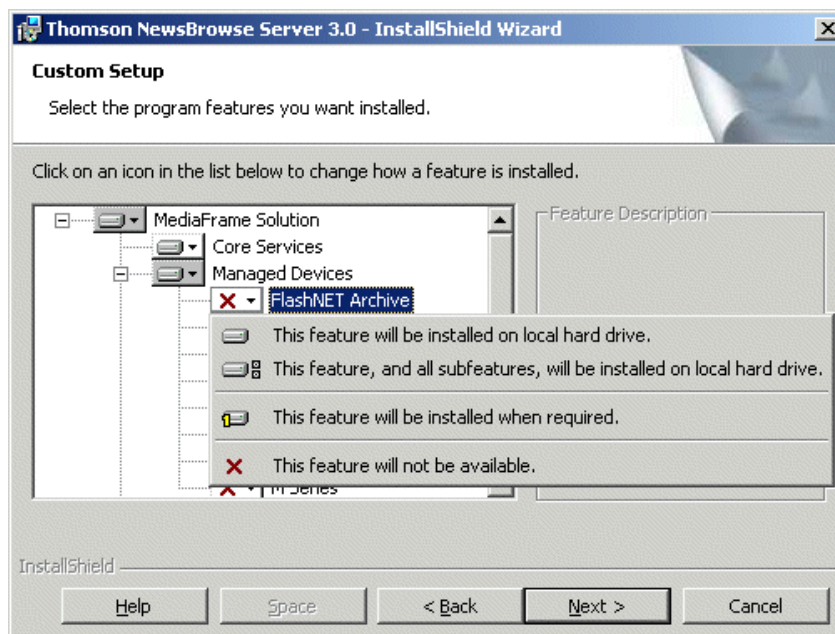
Thomson NewsBrowse Server 3.0 - InstallShield Wizard

Custom Setup

Select the program features you want installed.

Click on an icon in the list below to change how a feature is installed.

MediaFrame Solution
Core Services
Managed Devices
FlashNET Archive
M Series

Feature Description

This feature will be installed on local hard drive.
This feature, and all subfeatures, will be installed on local hard drive.
This feature will be installed when required.
This feature will not be available.

InstallShield

Help
Space
< Back
Next >
Cancel